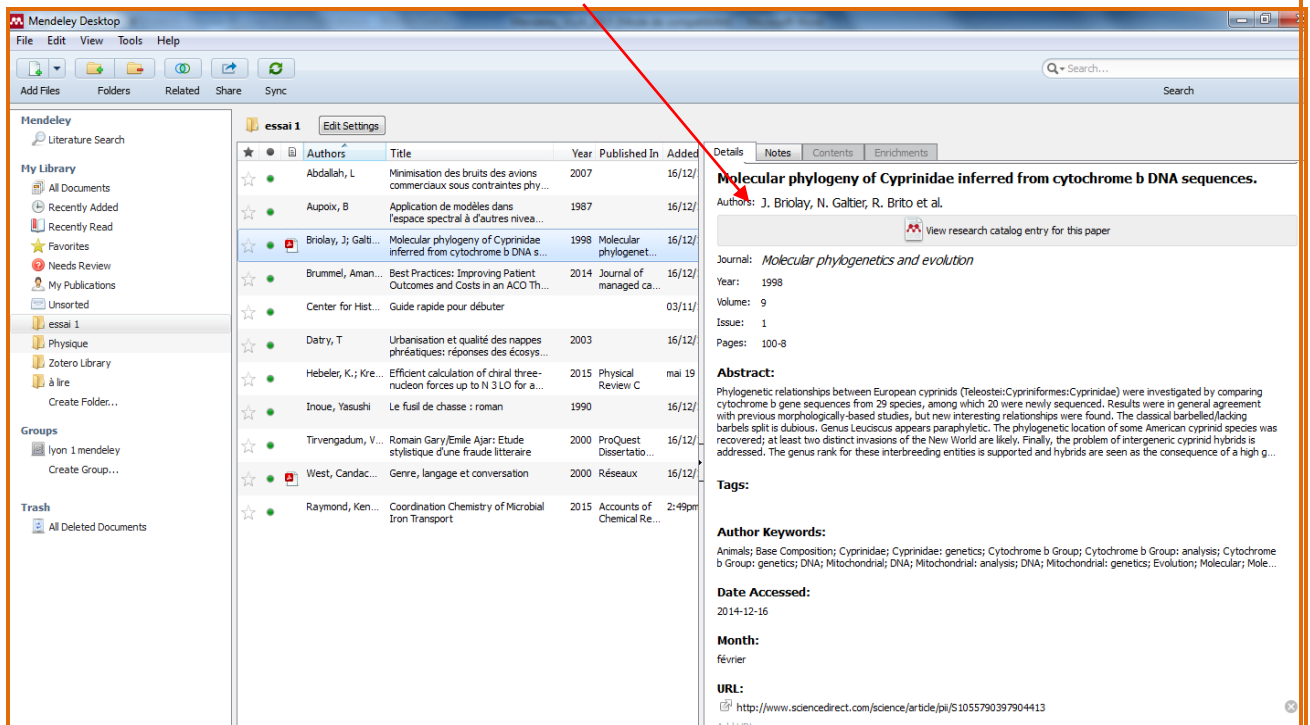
Mendeley Desktop

File Edit View Tools Help

Add Files Folders Related Share Sync

Search...
Search

Mendeley
Literature Search

My Library
All Documents
Recently Added
Recently Read
Favorites
Needs Review
My Publications
Unsorted
essai 1
Physique
Zotero Library
à lire
Create Folder...

Groups
lyon 1 mendeley
Create Group...

Trash
All Deleted Documents

essai 1 Edit Settings

| Authors | Title | Year | Published In | Added |
|---|---|---|---|---|
| Abdallah, L | Minimisation des bruits des avions commerciaux sous contraintes phy... | 2007 | | 16/12/ |
| Aupoix, B | Application de modèles dans l'espace spectral à d'autres nivea... | 1987 | | 16/12/ |
| Briolay, J; Galti... | Molecular phylogeny of Cyprinidae inferred from cytochrome b DNA s... | 1998 | Molecular phylogenet... | 16/12/ |
| Brummel, Aman... | Best Practices: Improving Patient Outcomes and Costs in an ACO Th... | 2014 | Journal of managed ca... | 16/12/ |
| Center for Hist... | Guide rapide pour débuter | | | 03/11/ |
| Datry, T | Urbanisation et qualité des nappes phréatiques: réponses des écosys... | 2003 | | 16/12/ |
| Hebeler, K.; Kre... | Efficient calculation of chiral three-nucleon forces up to N 3 LO for a... | 2015 | Physical Review C | mai 19 |
| Inoue, Yasushi | Le fusil de chasse : roman | 1990 | | 16/12/ |
| Tirvengadum, V... | Romain Gary/Emile Ajar: Etude stylistique d'une fraude litteraire | 2000 | ProQuest Dissertatio... | 16/12/ |
| West, Candac... | Genre, langage et conversation | 2000 | Réseaux | 16/12/ |
| Raymond, Ken... | Coordination Chemistry of Microbial Iron Transport | 2015 | Accounts of Chemical Re... | 2:49pm |

Details Notes Contents Enrichments

Molecular phylogeny of Cyprinidae inferred from cytochrome b DNA sequences.

Authors: J. Briolay, N. Galtier, R. Brito et al.

View research catalog entry for this paper

Journal: Molecular phylogenetics and evolution
Year: 1998
Volume: 9
Issue: 1
Pages: 100-8

Abstract:
Phylogenetic relationships between European cyprinids (Teleostei:Cypriniformes:Cyprinidae) were investigated by comparing cytochrome b gene sequences from 29 species, among which 20 were newly sequenced. Results were in general agreement with previous morphologically-based studies, but new interesting relationships were found. The classical barbelled/lacking barbels split is dubious. Genus Leuciscus appears paraphyletic. The phylogenetic location of some American cyprinid species was recovered; at least two distinct invasions of the New World are likely. Finally, the problem of intergeneric cyprinid hybrids is addressed. The genus rank for these interbreeding entities is supported and hybrids are seen as the consequence of a high g...

Tags:

Author Keywords:
Animals; Base Composition; Cyprinidae; Cyprinidae: genetics; Cytochrome b Group; Cytochrome b Group: analysis; Cytochrome b Group: genetics; DNA; Mitochondrial; DNA; Mitochondrial: analysis; DNA; Mitochondrial: genetics; Evolution; Molecular; Mole...

Date Accessed:
2014-12-16

Month:
février

URL:
http://www.sciencedirect.com/science/article/pii/S1055790397904413